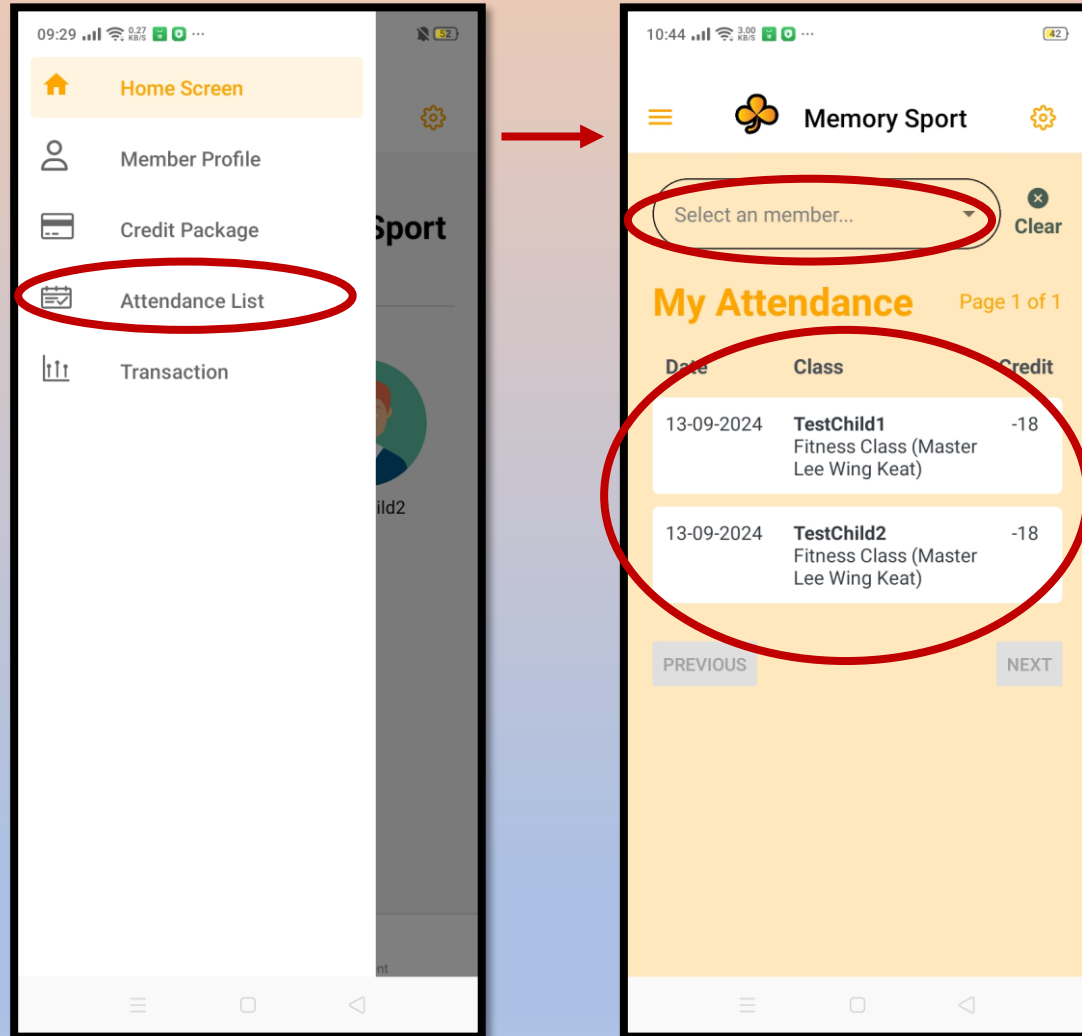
09:29 0.27 KB/S ··· 52

Home Screen

Member Profile

Credit Package

Attendance List

Transaction

Sport

ild2

nt

10:44 3.00 KB/S ··· 42

Memory Sport

Select an member...

Clear

My Attendance

Page 1 of 1

| Date | Class | Credit |
|---|---|---|
| 13-09-2024 | **TestChild1** Fitness Class (Master Lee Wing Keat) | -18 |
| 13-09-2024 | **TestChild2** Fitness Class (Master Lee Wing Keat) | -18 |

PREVIOUS

NEXT